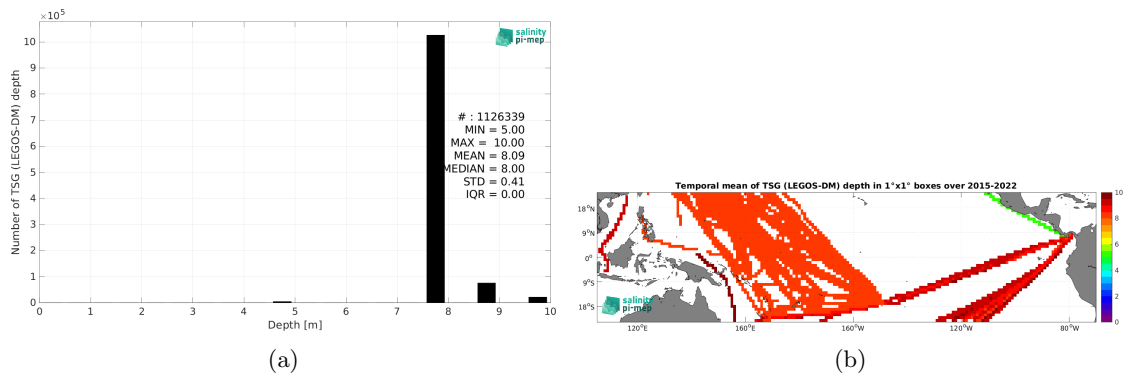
$\times10^5$

salinity pi-mep

Number of TSG (LEGOS-DM) depth

10
9
8
7
6
5
4
3
2
1
0

# : 1126339
MIN = 5.00
MAX = 10.00
MEAN = 8.09
MEDIAN = 8.00
STD = 0.41
IQR = 0.00

0 1 2 3 4 5 6 7 8 9 10

Depth [m]

(a)

Temporal mean of TSG (LEGOS-DM) depth in 1°x1° boxes over 2015-2022

18°N
9°N
0°
9°S
18°S

120°E 160°E 160°W 120°W 80°W

salinity pi-mep

10
8
6
4
2
0

(b)